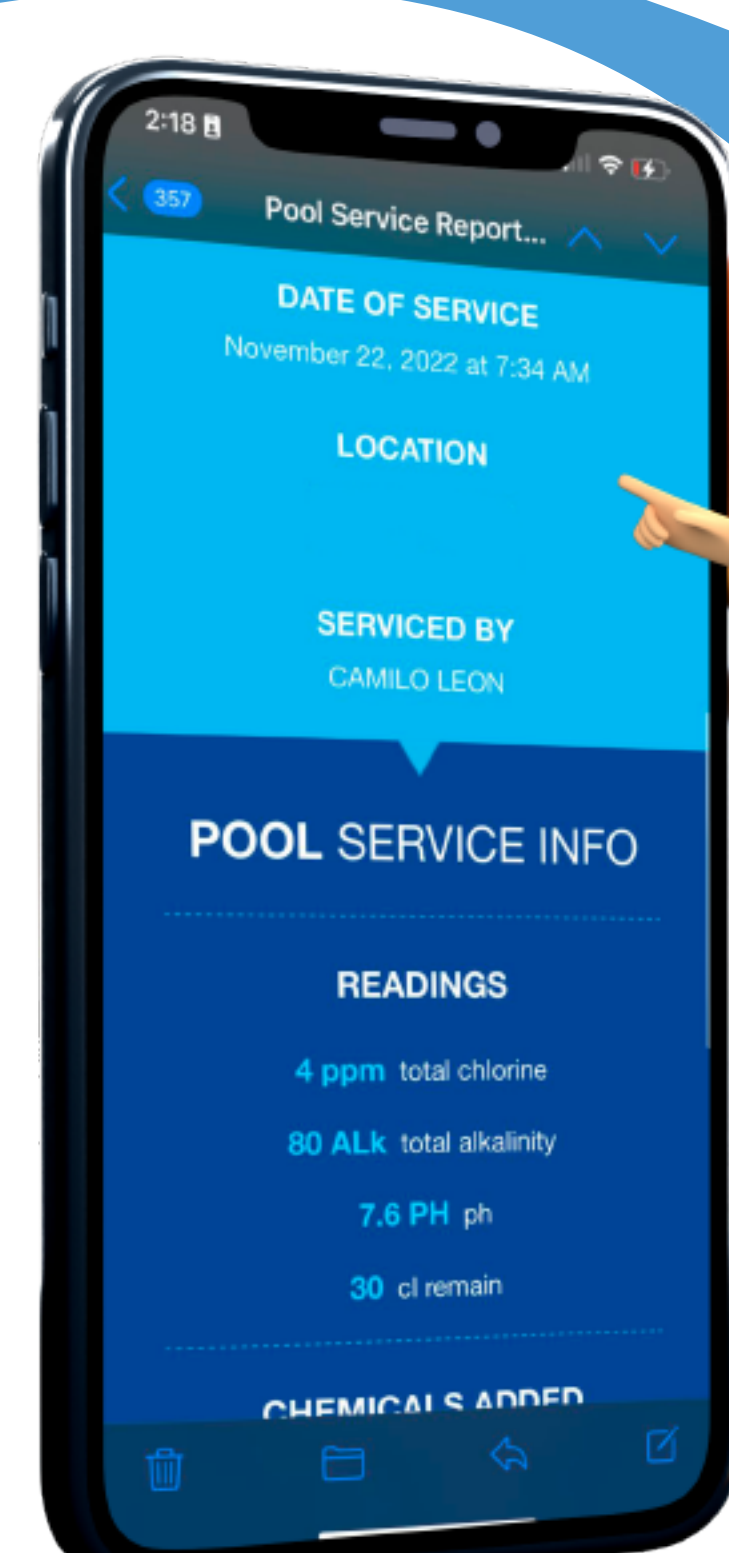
2:18

357

Pool Service Report...

DATE OF SERVICE

November 22, 2022 at 7:34 AM

LOCATION

SERVICED BY

CAMILO LEON

POOL SERVICE INFO

READINGS

4 ppm total chlorine

80 ALk total alkalinity

7.6 PH ph

30 cl remain

CHEMICALS ADDED